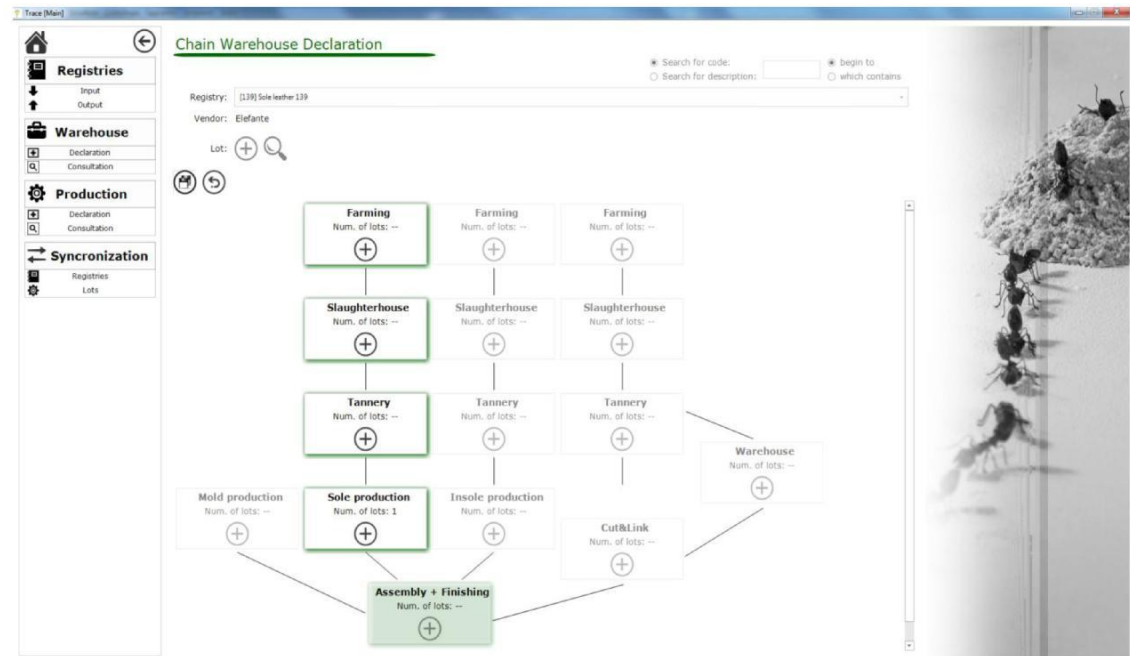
Trace [Main]

Registries
Input
Output

Warehouse
Declaration
Consultation

Production
Declaration
Consultation

Syncronization
Registries
Lots

Chain Warehouse Declaration

Search for code:
Search for description:
begin to
which contains

Registry: [139] Sole leather 139

Vendor: Elefante

Lot:

Farming
Num. of lots: --

Farming
Num. of lots: --

Farming
Num. of lots: --

Slaughterhouse
Num. of lots: --

Slaughterhouse
Num. of lots: --

Slaughterhouse
Num. of lots: --

Tannery
Num. of lots: --

Tannery
Num. of lots: --

Tannery
Num. of lots: --

Warehouse
Num. of lots: --

Mold production
Num. of lots: --

Sole production
Num. of lots: 1

Insole production
Num. of lots: --

Cut&Link
Num. of lots: --

Assembly + Finishing
Num. of lots: --